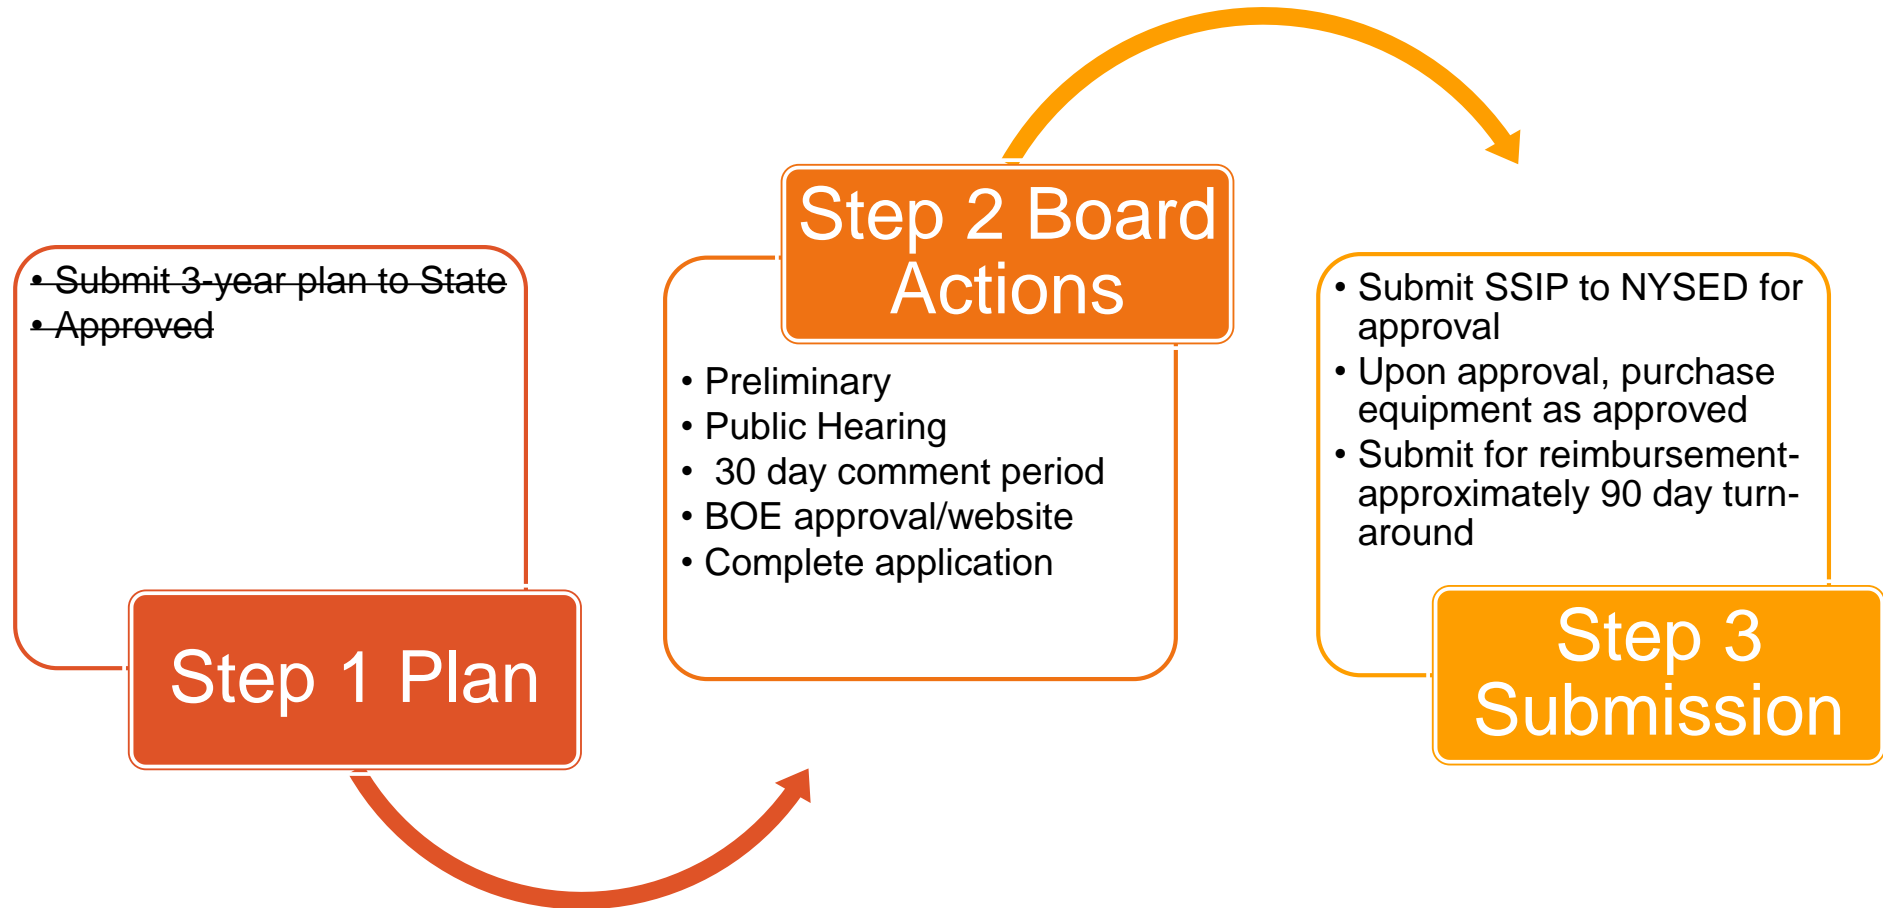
• Submit 3-year plan to State
• Approved

Step 1 Plan

Step 2 Board Actions

• Preliminary
• Public Hearing
• 30 day comment period
• BOE approval/website
• Complete application

• Submit SSIP to NYSED for approval
• Upon approval, purchase equipment as approved
• Submit for reimbursement- approximately 90 day turn-around

Step 3 Submission